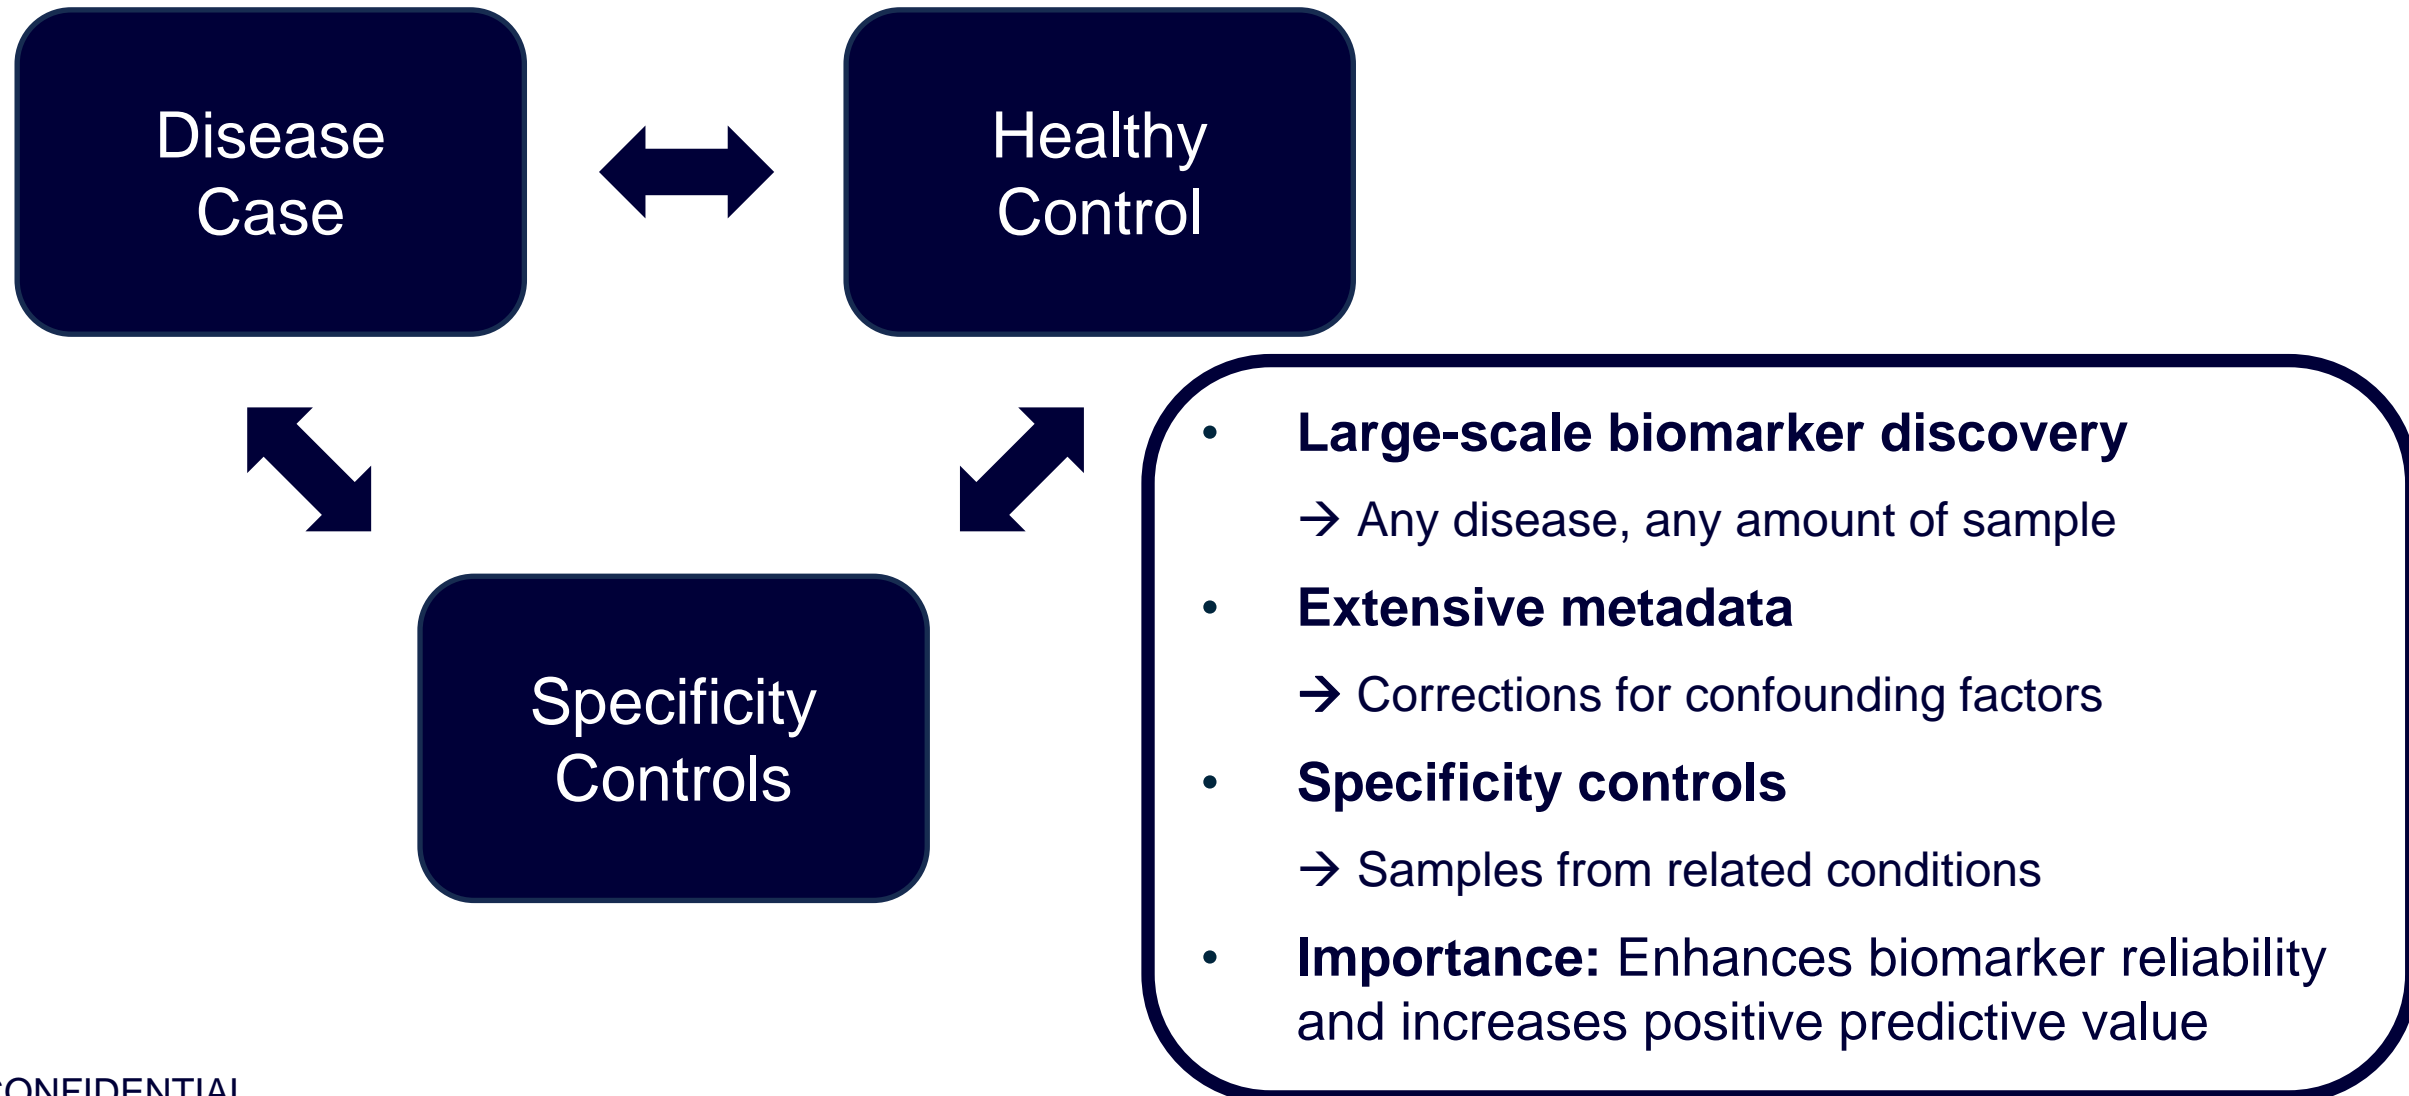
Disease Case

Healthy Control

Specificity Controls

- **Large-scale biomarker discovery**

  → Any disease, any amount of sample

- **Extensive metadata**

  → Corrections for confounding factors

- **Specificity controls**

  → Samples from related conditions

- **Importance:** Enhances biomarker reliability and increases positive predictive value

CONFIDENTIAL